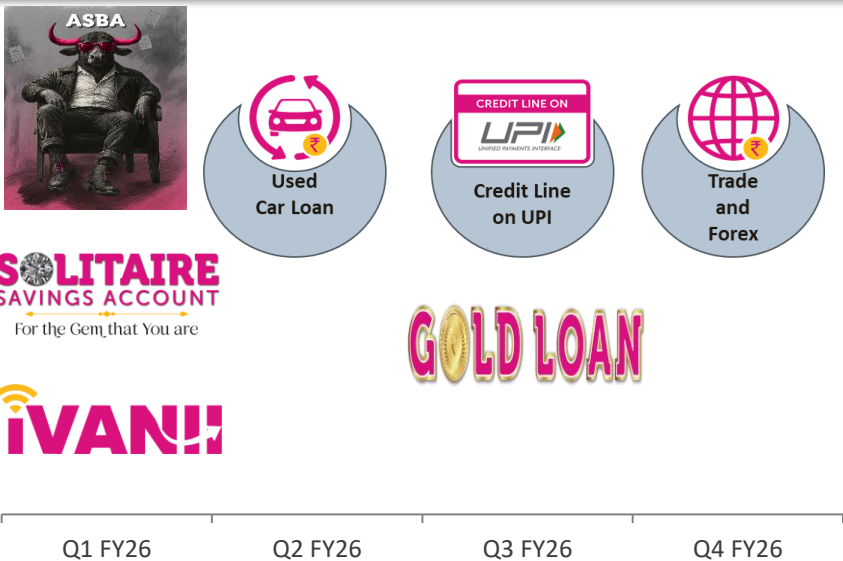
ASBA

Used Car Loan

CREDIT LINE ON
UPI
UNIFIED PAYMENTS INTERFACE

Credit Line on UPI

Trade and Forex

SOLITAIRE
SAVINGS ACCOUNT
For the Gem that You are

GOLD LOAN

IVANI

Q1 FY26

Q2 FY26

Q3 FY26

Q4 FY26